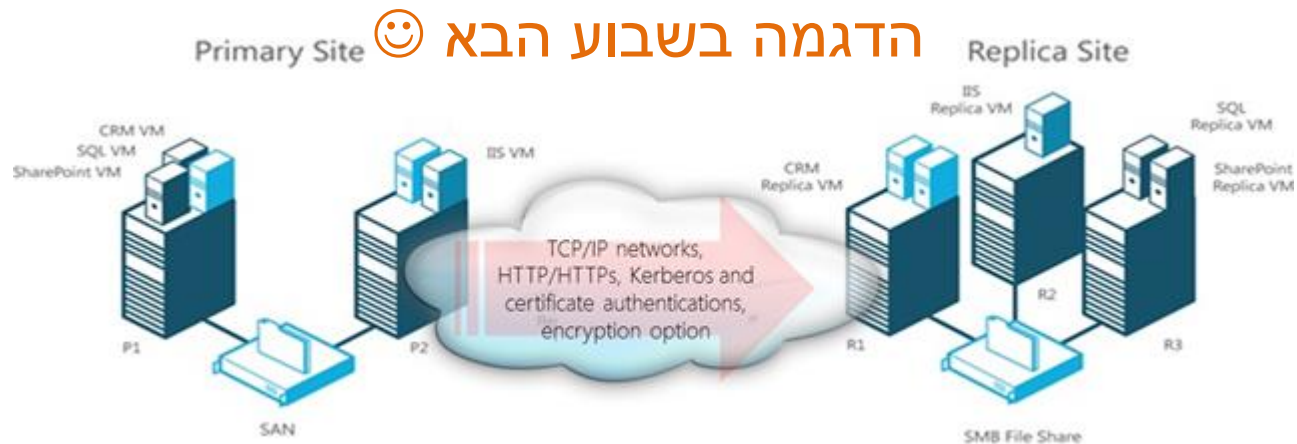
Primary Site

הדגמה בשבוע הבא ☺

Replica Site

CRM VM
SQL VM
SharePoint VM

IIS VM

P1

P2

SAN

TCP/IP networks, HTTP/HTTPs, Kerberos and certificate authentications, encryption option

CRM Replica VM

IIS Replica VM

SQL Replica VM

SharePoint Replica VM

R1

R2

R3

SMB File Share